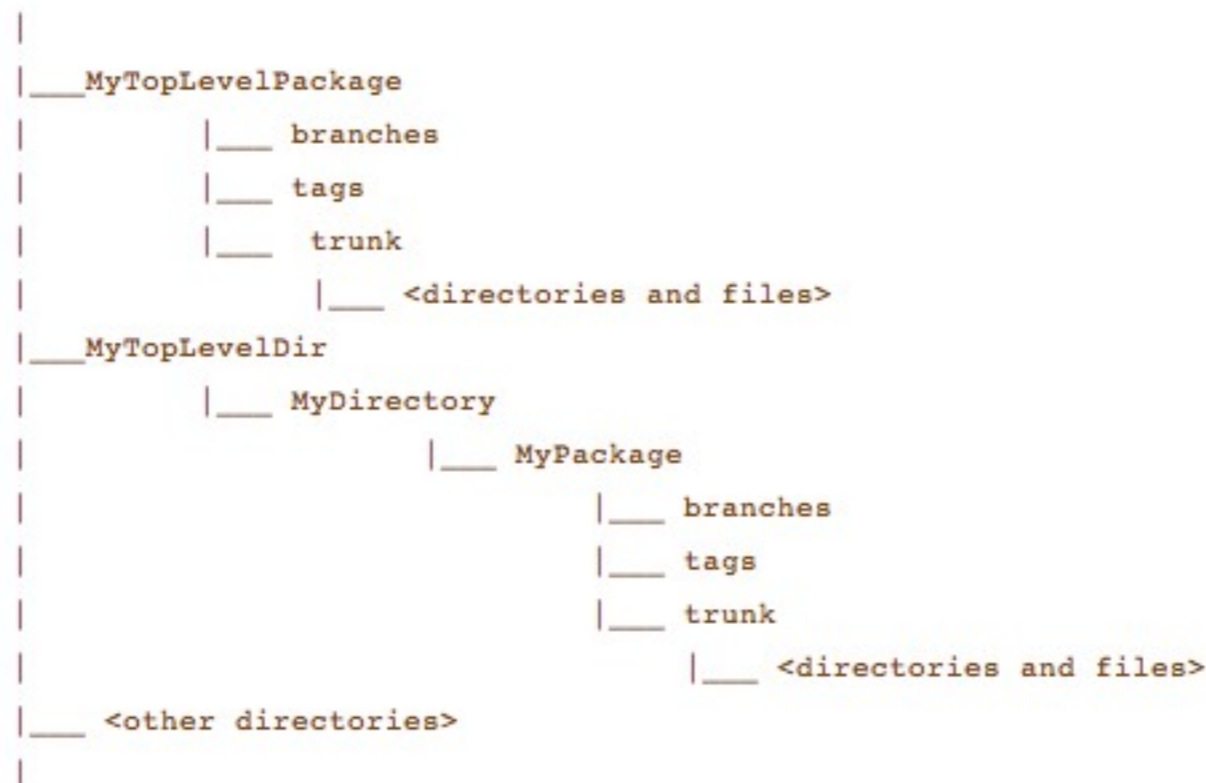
|
|___MyTopLevelPackage
|          |___ branches
|          |___ tags
|          |___  trunk
|                |___ <directories and files>
|___MyTopLevelDir
|          |___ MyDirectory
|                      |___ MyPackage
|                              |___ branches
|                              |___ tags
|                              |___ trunk
|                                   |___ <directories and files>
|___ <other directories>
|